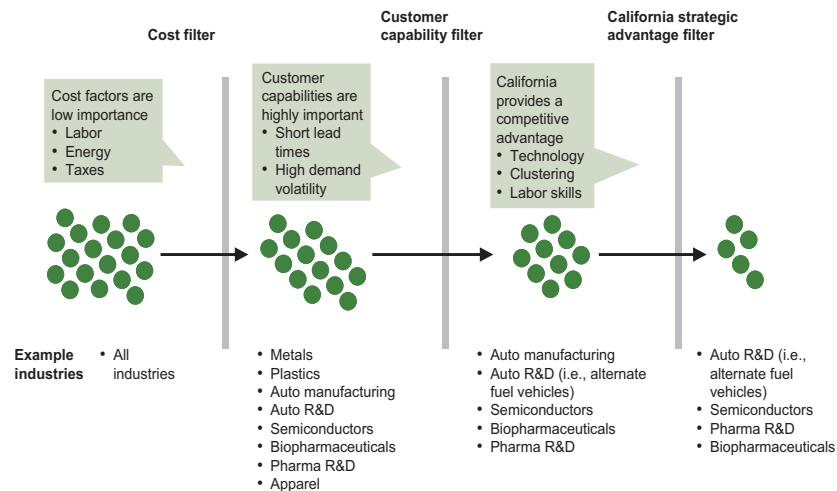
Cost filter

Customer capability filter

California strategic advantage filter

Cost factors are low importance
• Labor
• Energy
• Taxes

Customer capabilities are highly important
• Short lead times
• High demand volatility

California provides a competitive advantage
• Technology
• Clustering
• Labor skills

Example industries
• All industries

• Metals
• Plastics
• Auto manufacturing
• Auto R&D
• Semiconductors
• Biopharmaceuticals
• Pharma R&D
• Apparel

• Auto manufacturing
• Auto R&D (i.e., alternate fuel vehicles)
• Semiconductors
• Biopharmaceuticals
• Pharma R&D

• Auto R&D (i.e., alternate fuel vehicles)
• Semiconductors
• Pharma R&D
• Biopharmaceuticals